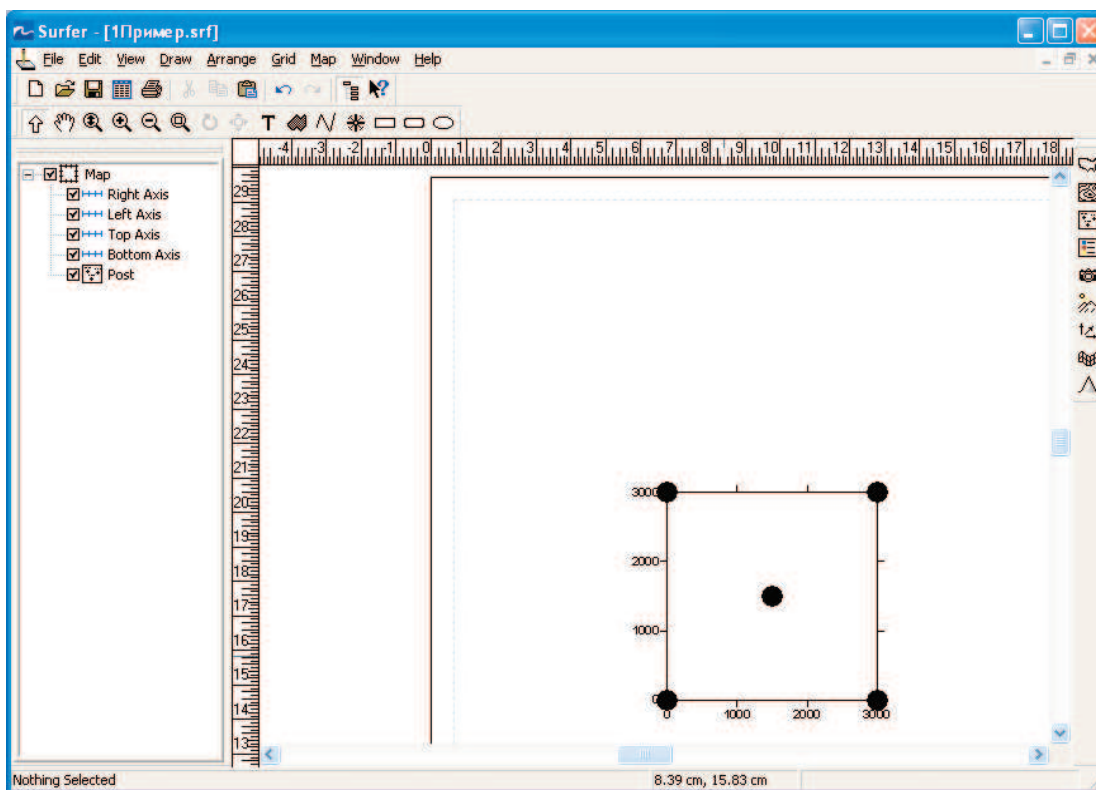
Surfer - [1Пример.srf]

File Edit View Draw Arrange Grid Map Window Help

Map
Right Axis
Left Axis
Top Axis
Bottom Axis
Post

-4 -3 -2 -1 0 1 2 3 4 5 6 7 8 9 10 11 12 13 14 15 16 17 18

29
28
27
26
25
24
23
22
21
20
19
18
17
16
15
14
13

3000
2000
1000
0
0 1000 2000 3000

Nothing Selected
8.39 cm, 15.83 cm